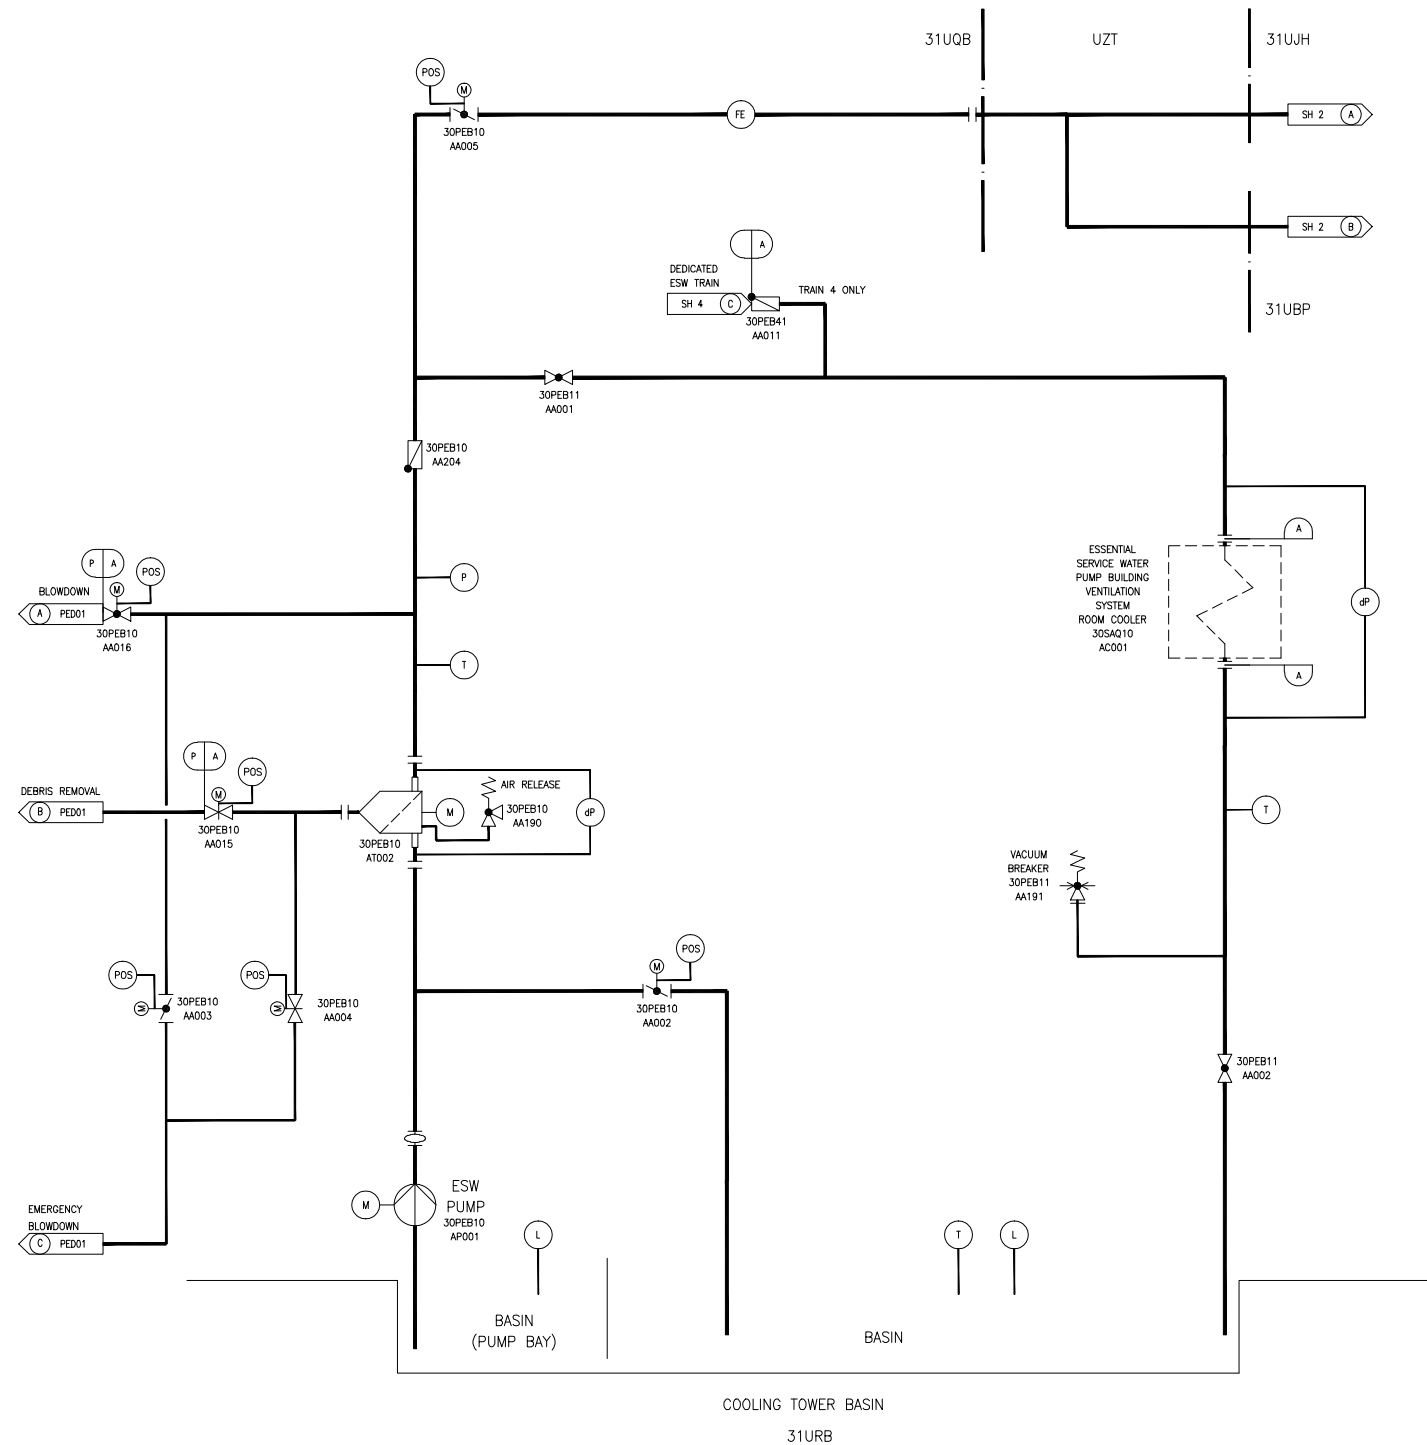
31UQB
UZT
31UJH

POS
M
30PEB10
AA005
FE
SH 2 A
SH 2 B
31UBP

A
DEDICATED ESW TRAIN
SH 4 C
30PEB41
AA011
TRAIN 4 ONLY

30PEB11
AA001

30PEB10
AA204

P A
POS
M
BLOWDOWN
A PED01
30PEB10
AA016
P
T

ESSENTIAL SERVICE WATER PUMP BUILDING VENTILATION SYSTEM ROOM COOLER 30SAQ10 AC001
A
A
dP

P A
POS
M
DEBRIS REMOVAL
B PED01
30PEB10
AA015
30PEB10
AT002
M
AIR RELEASE
30PEB10
AA190
dP
T

VACUUM BREAKER 30PEB11 AA191

POS
M
30PEB10
AA003
POS
M
30PEB10
AA004
POS
M
30PEB10
AA002

30PEB11
AA002

EMERGENCY BLOWDOWN
C PED01
M
ESW PUMP
30PEB10
AP001
L
T
L

BASIN
(PUMP BAY)
BASIN

COOLING TOWER BASIN
31URB